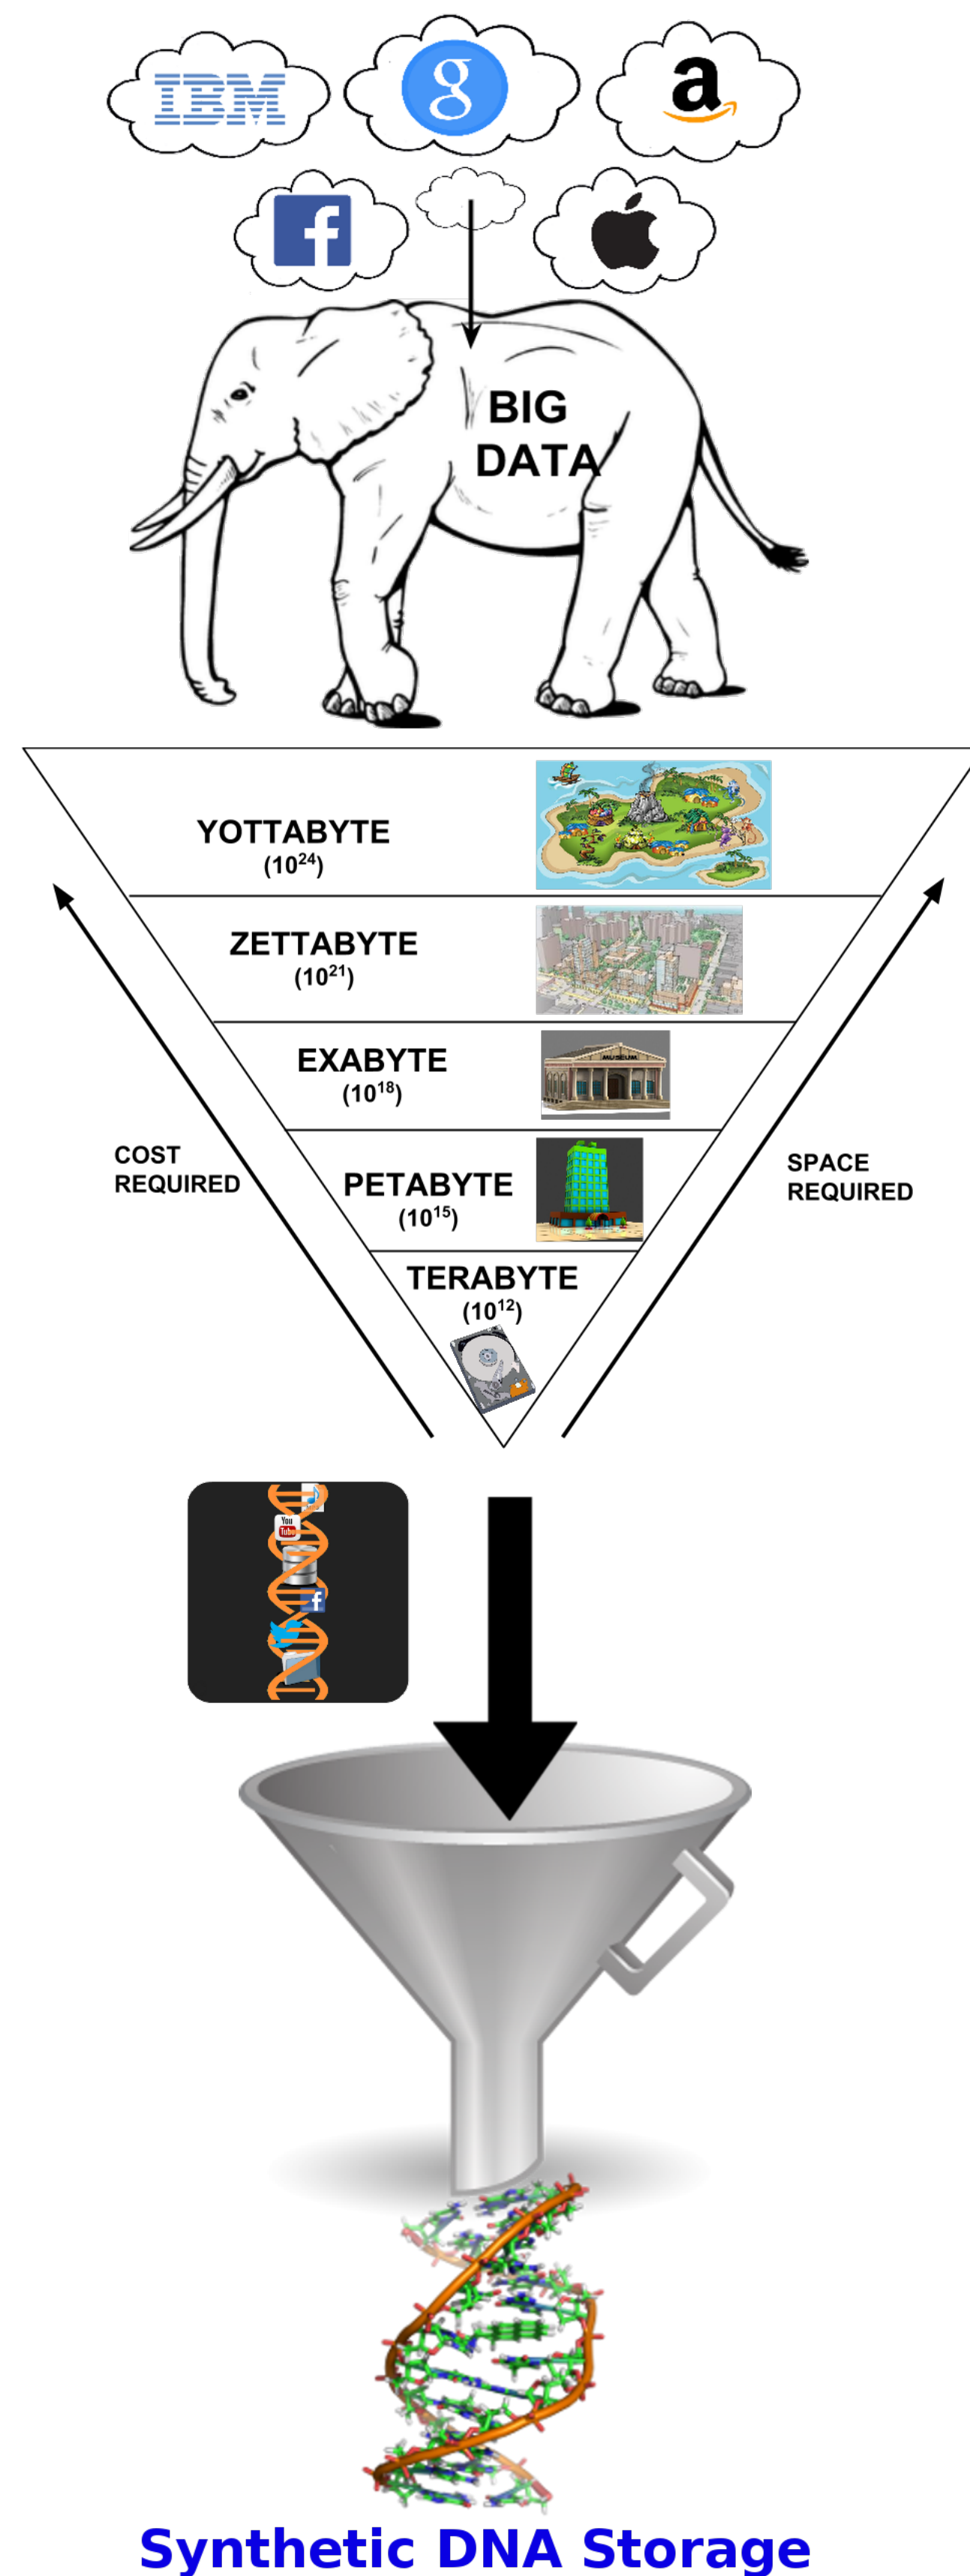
IBM

g

a

f

BIG DATA

YOTTABYTE
($10^{24}$)

ZETTABYTE
($10^{21}$)

EXABYTE
($10^{18}$)

MUSEUM

COST REQUIRED

PETABYTE
($10^{15}$)

SPACE REQUIRED

TERABYTE
($10^{12}$)

You Tube

f

Synthetic DNA Storage